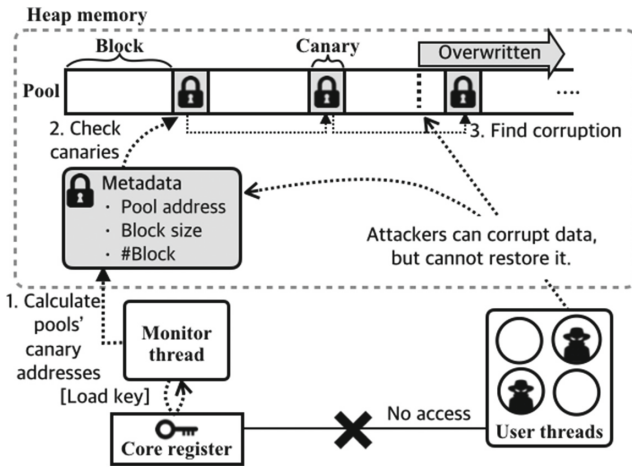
Heap memory

Block

Canary

Overwritten

Pool

....

2. Check canaries

3. Find corruption

Metadata
· Pool address
· Block size
· #Block

Attackers can corrupt data, but cannot restore it.

1. Calculate pools' canary addresses [Load key]

Monitor thread

No access

Core register

User threads